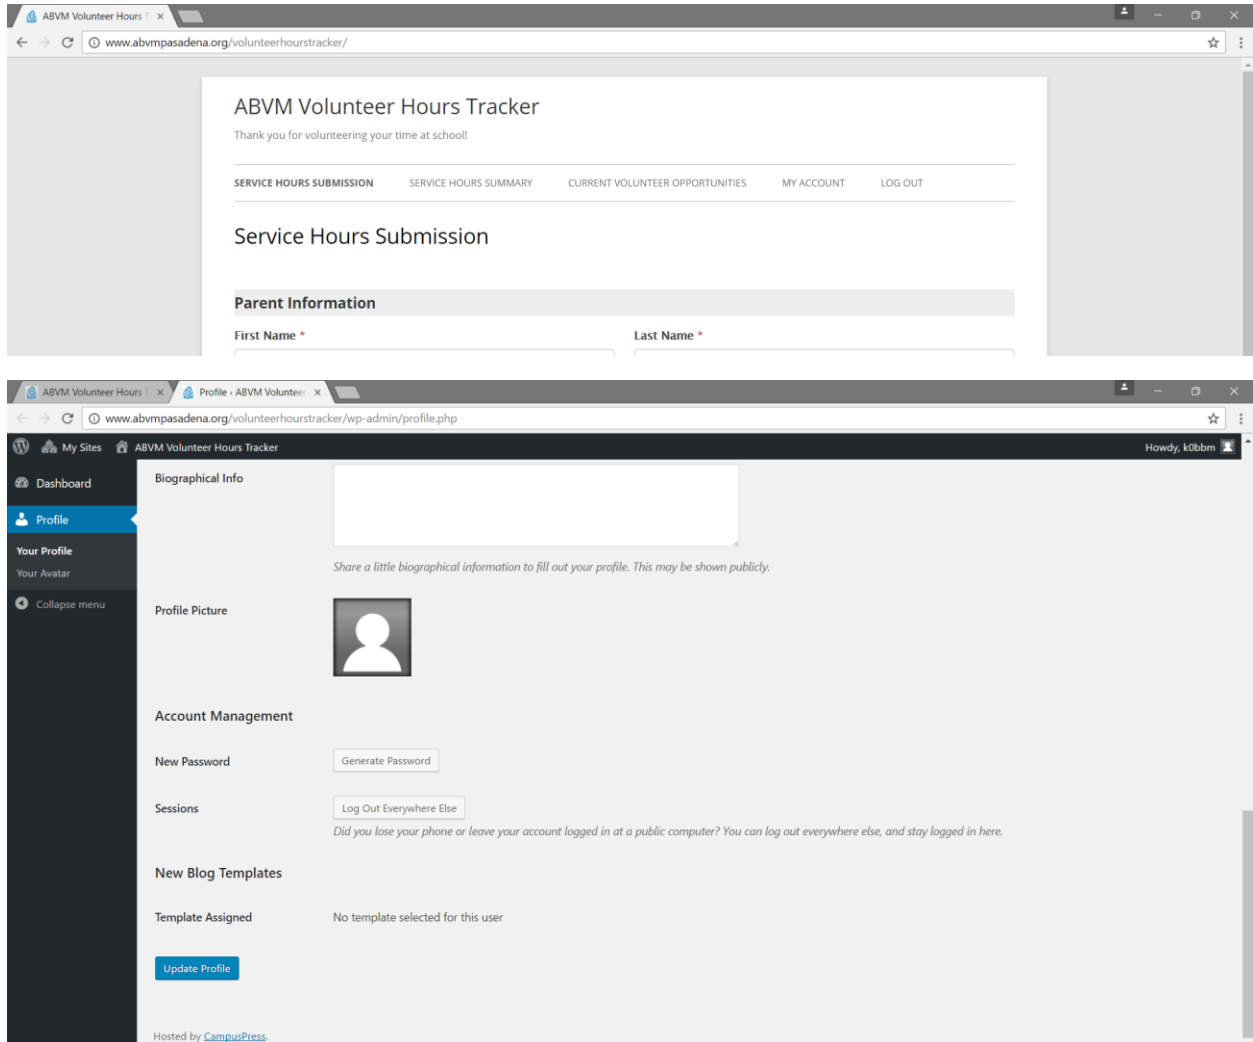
ABVM Volunteer Hours T ×

www.abvmpasadena.org/volunteerhourstracker/

ABVM Volunteer Hours Tracker

Thank you for volunteering your time at school!

SERVICE HOURS SUBMISSION SERVICE HOURS SUMMARY CURRENT VOLUNTEER OPPORTUNITIES MY ACCOUNT LOG OUT

Service Hours Submission

Parent Information

First Name *

Last Name *

ABVM Volunteer Hours T × Profile ‹ ABVM Voluntee ×

www.abvmpasadena.org/volunteerhourstracker/wp-admin/profile.php

My Sites ABVM Volunteer Hours Tracker

Howdy, k0bbm

Dashboard

Profile

Your Profile

Your Avatar

Collapse menu

Biographical Info

Share a little biographical information to fill out your profile. This may be shown publicly.

Profile Picture

Account Management

New Password

Generate Password

Sessions

Log Out Everywhere Else

Did you lose your phone or leave your account logged in at a public computer? You can log out everywhere else, and stay logged in here.

New Blog Templates

Template Assigned

No template selected for this user

Update Profile

Hosted by CampusPress.